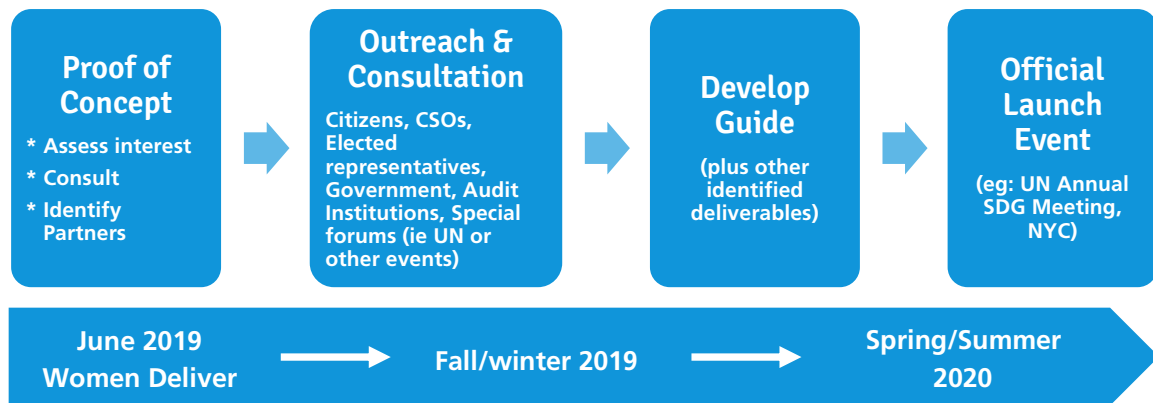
Proof of Concept

* Assess interest
* Consult
* Identify Partners

Outreach & Consultation

Citizens, CSOs, Elected representatives, Government, Audit Institutions, Special forums (ie UN or other events)

Develop Guide

(plus other identified deliverables)

Official Launch Event

(eg: UN Annual SDG Meeting, NYC)

June 2019 Women Deliver

Fall/winter 2019

Spring/Summer 2020